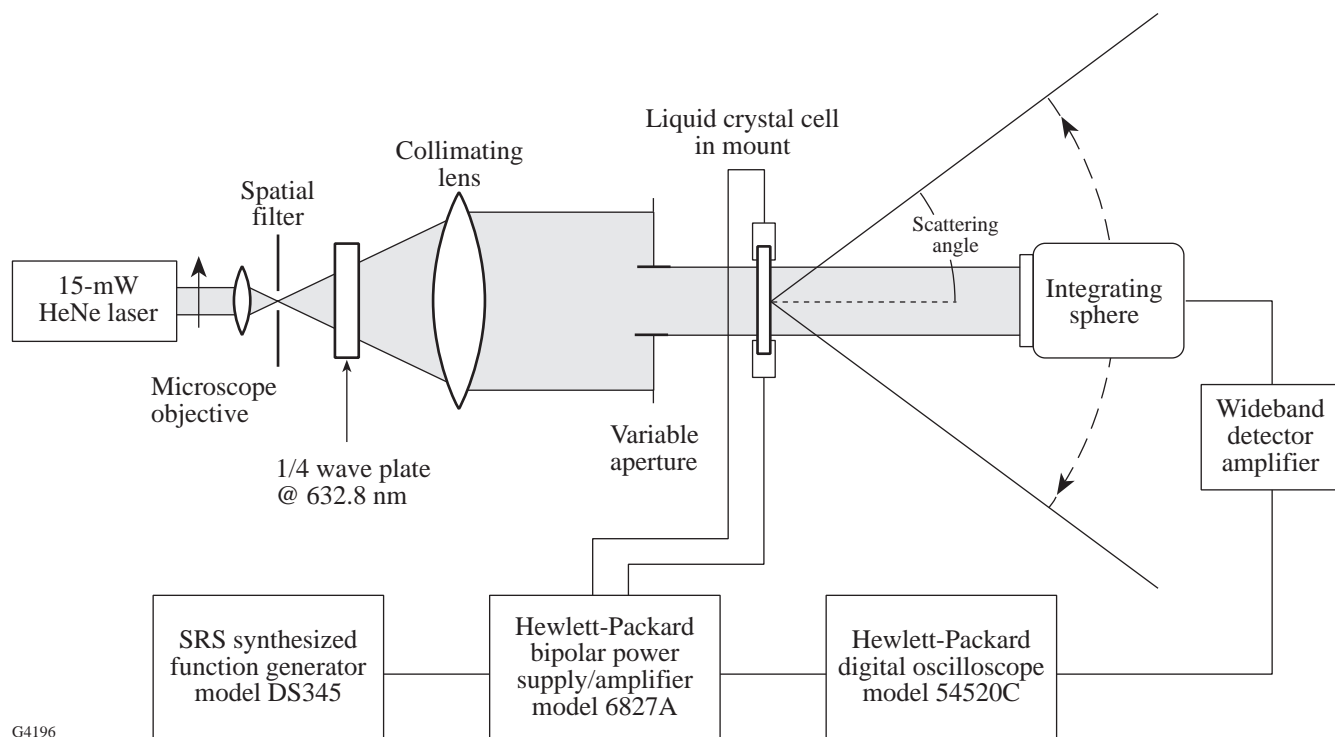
Liquid crystal cell in mount

Collimating lens

Spatial filter

Scattering angle

15-mW HeNe laser

Integrating sphere

Microscope objective

Variable aperture

Wideband detector amplifier

1/4 wave plate @ 632.8 nm

SRS synthesized function generator model DS345

Hewlett-Packard bipolar power supply/amplifier model 6827A

Hewlett-Packard digital oscilloscope model 54520C

G4196